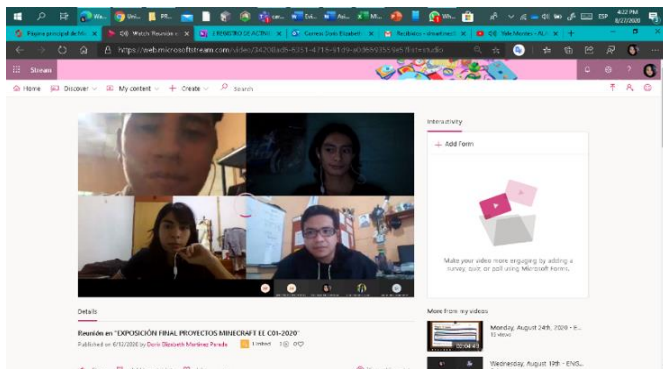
Wa... Gru... PR... ESP 4:22 PM 8/27/2020

Página principal de Mi... | (3) Watch Reunión e... | 2 REGISTRO DE ACTIVI... | Correo: Doris Elizabeth... | Recibidos - dmartinezt... | Yele Montes - ALI...

https://web.microsoftstream.com/video/34208adb-6351-4719-91d9-a0d669355a6b?list=studio

Stream

Home | Discover | My content | Create | Search

Interactivity

Add Form

Make your video more engaging by adding a survey, quiz or poll using Microsoft Forms.

Details

Reunión en "EXPOSICIÓN FINAL PROYECTOS MINECRAFT EE C01-2020"

Published on 8/12/2020 by Doris Elizabeth Martínez Parada | Unlisted | 10

More from my videos

Monday, August 24th, 2020 - E...
65 videos

Wednesday, August 19th - ENS...